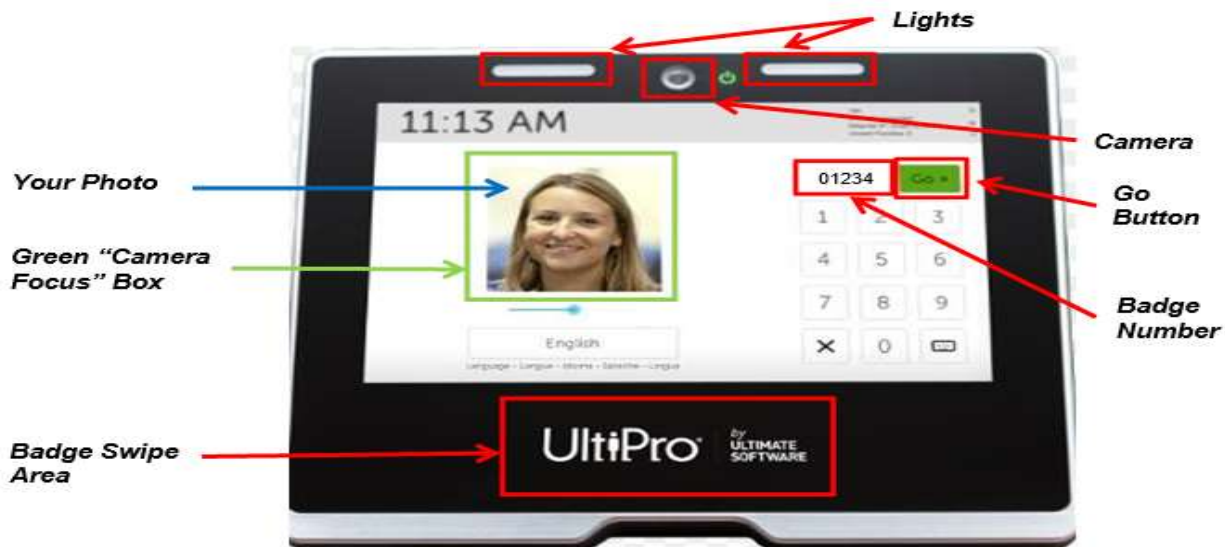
Lights

11:13 AM

Camera

Your Photo

01234

Go »

Go Button

1 2 3

4 5 6

7 8 9

× 0

Green "Camera Focus" Box

Badge Number

English

Language - Langue - Idioma - Sprache - Lingua

Badge Swipe Area

UltiPro

by ULTIMATE SOFTWARE